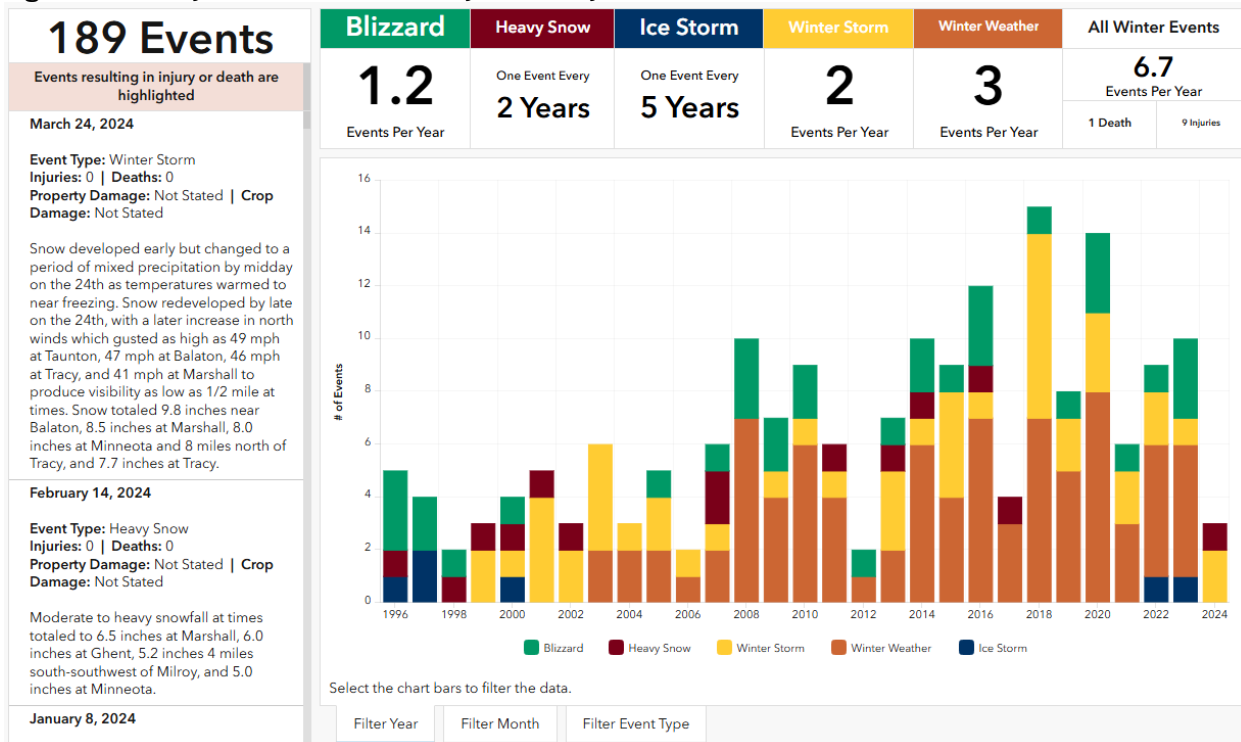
189 Events

Events resulting in injury or death are highlighted

March 24, 2024

Event Type: Winter Storm
Injuries: 0 | Deaths: 0
Property Damage: Not Stated | Crop Damage: Not Stated

Snow developed early but changed to a period of mixed precipitation by midday on the 24th as temperatures warmed to near freezing. Snow redeveloped by late on the 24th, with a later increase in north winds which gusted as high as 49 mph at Taunton, 47 mph at Balaton, 46 mph at Tracy, and 41 mph at Marshall to produce visibility as low as 1/2 mile at times. Snow totaled 9.8 inches near Balaton, 8.5 inches at Marshall, 8.0 inches at Minneota and 8 miles north of Tracy, and 7.7 inches at Tracy.

February 14, 2024

Event Type: Heavy Snow
Injuries: 0 | Deaths: 0
Property Damage: Not Stated | Crop Damage: Not Stated

Moderate to heavy snowfall at times totaled to 6.5 inches at Marshall, 6.0 inches at Ghent, 5.2 inches 4 miles south-southwest of Milroy, and 5.0 inches at Minneota.

January 8, 2024

| Blizzard | Heavy Snow | Ice Storm | Winter Storm | Winter Weather | All Winter Events |
|---|---|---|---|---|---|
| 1.2 Events Per Year | One Event Every 2 Years | One Event Every 5 Years | 2 Events Per Year | 3 Events Per Year | 6.7 Events Per Year; 1 Death; 9 Injuries |

16
14
12
10
8
6
4
2
0
# of Events
1996 1998 2000 2002 2004 2006 2008 2010 2012 2014 2016 2018 2020 2022 2024

Blizzard Heavy Snow Winter Storm Winter Weather Ice Storm

Select the chart bars to filter the data.

Filter Year Filter Month Filter Event Type